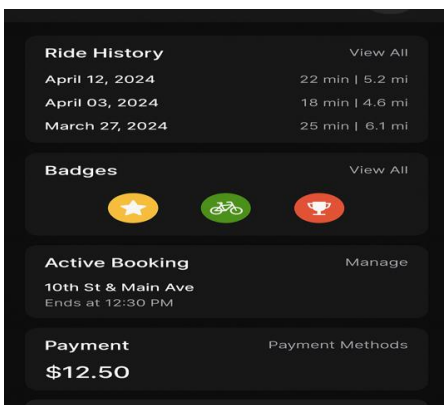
Ride History
View All
April 12, 2024
22 min | 5.2 mi
April 03, 2024
18 min | 4.6 mi
March 27, 2024
25 min | 6.1 mi

Badges
View All

Active Booking
Manage
10th St & Main Ave
Ends at 12:30 PM

Payment
Payment Methods
$12.50